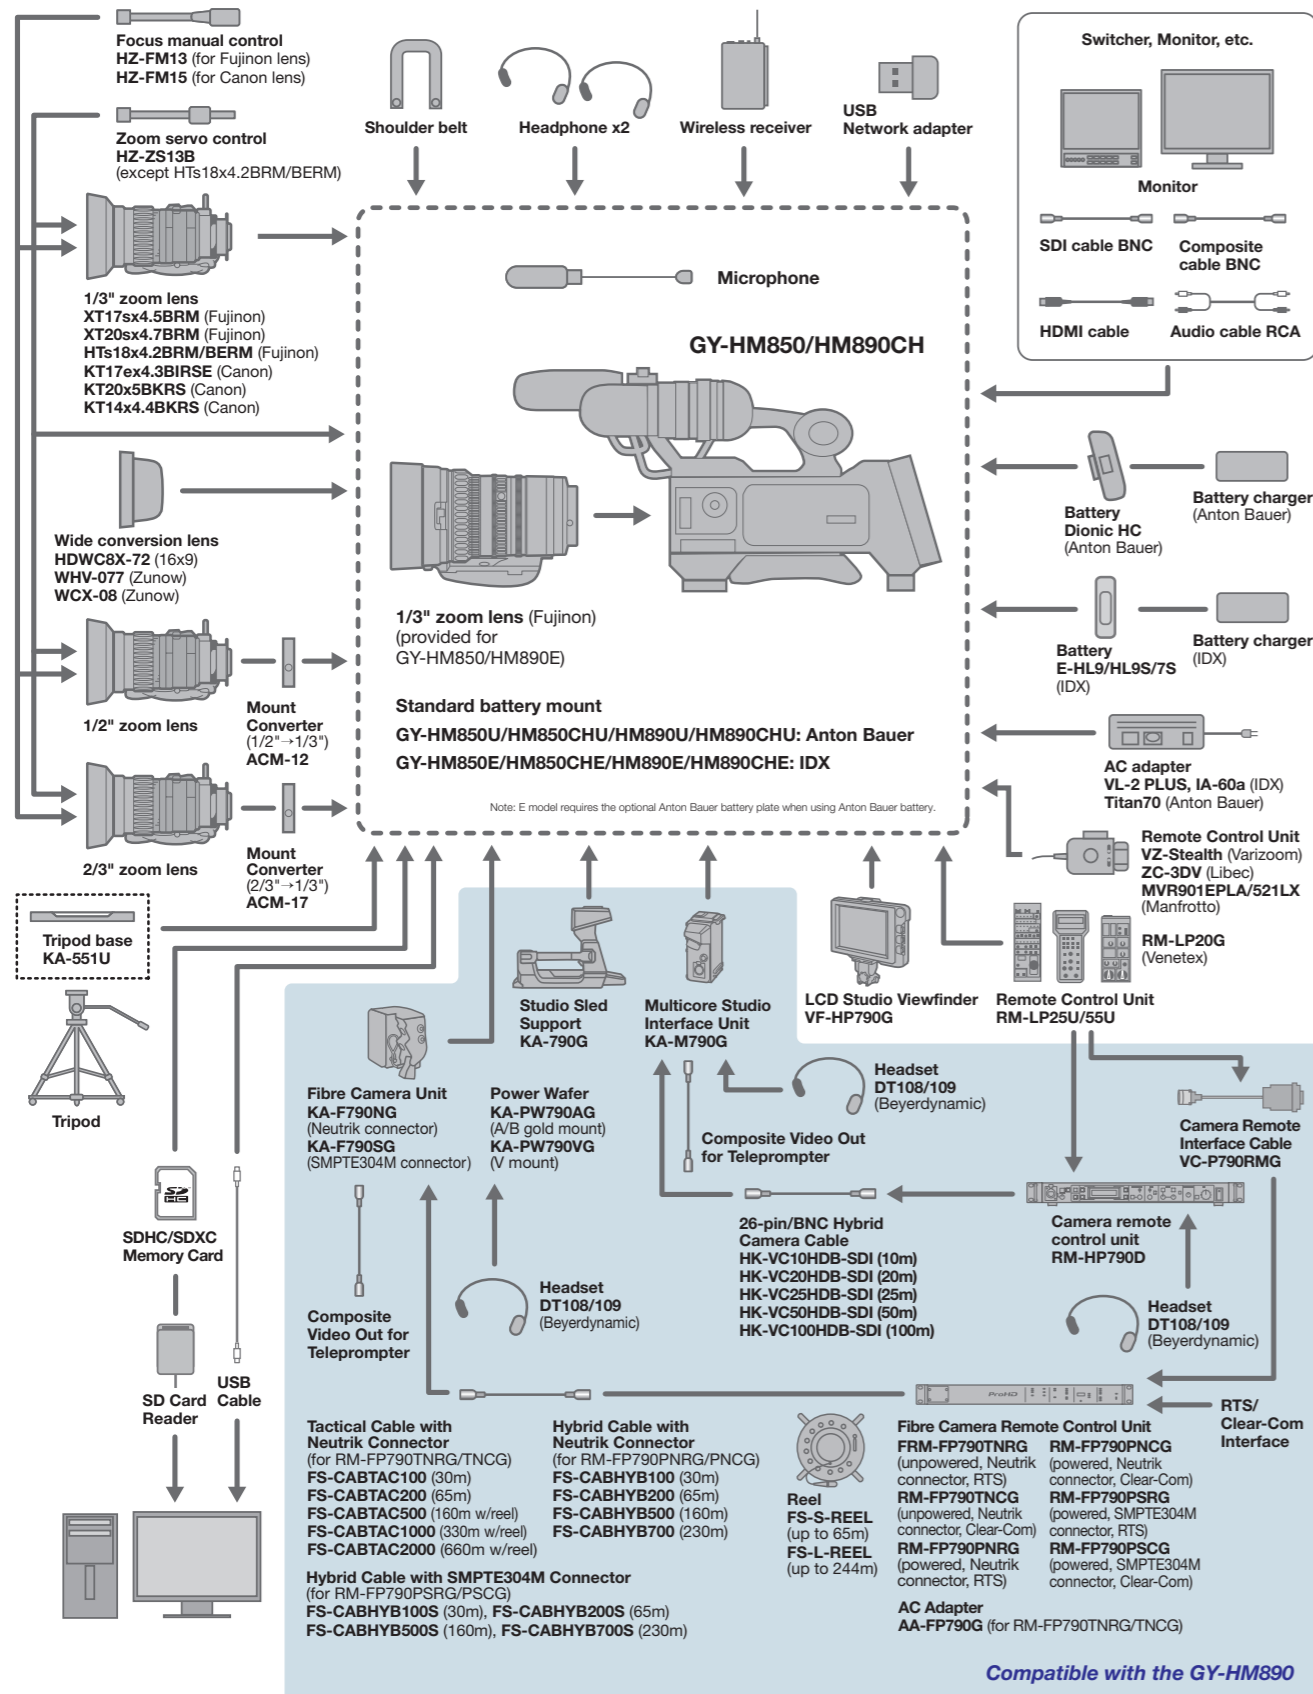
Focus manual control
HZ-FM13 (for Fujinon lens)
HZ-FM15 (for Canon lens)

Zoom servo control
HZ-ZS13B
(except HTs18x4.2BRM/BERM)

1/3" zoom lens
XT17sx4.5BRM (Fujinon)
XT20sx4.7BRM (Fujinon)
HTs18x4.2BRM/BERM (Fujinon)
KT17ex4.3BIRSE (Canon)
KT20x5BKRS (Canon)
KT14x4.4BKRS (Canon)

Wide conversion lens
HDWC8X-72 (16x9)
WHV-077 (Zunow)
WCX-08 (Zunow)

1/2" zoom lens

Mount Converter
(1/2"→1/3")
ACM-12

2/3" zoom lens

Mount Converter
(2/3"→1/3")
ACM-17

Tripod base
KA-551U

Tripod

Shoulder belt

Headphone x2

Wireless receiver

USB
Network adapter

Switcher, Monitor, etc.

Monitor

SDI cable BNC

Composite cable BNC

HDMI cable

Audio cable RCA

Microphone

GY-HM850/HM890CH

1/3" zoom lens (Fujinon)
(provided for
GY-HM850/HM890E)

Standard battery mount
GY-HM850U/HM850CHU/HM890U/HM890CHU: Anton Bauer
GY-HM850E/HM850CHE/HM890E/HM890CHE: IDX

Note: E model requires the optional Anton Bauer battery plate when using Anton Bauer battery.

Battery
Dionic HC
(Anton Bauer)

Battery charger
(Anton Bauer)

Battery
E-HL9/HL9S/7S
(IDX)

Battery charger
(IDX)

AC adapter
VL-2 PLUS, IA-60a (IDX)
Titan70 (Anton Bauer)

Remote Control Unit
VZ-Stealth (Varizoom)
ZC-3DV (Libec)
MVR901EPLA/521LX
(Manfrotto)

RM-LP20G
(Venetex)

LCD Studio Viewfinder
VF-HP790G

Remote Control Unit
RM-LP25U/55U

Studio Sled Support
KA-790G

Multicore Studio Interface Unit
KA-M790G

Headset
DT108/109
(Beyerdynamic)

Camera Remote Interface Cable
VC-P790RMG

Fibre Camera Unit
KA-F790NG
(Neutrik connector)
KA-F790SG
(SMPTE304M connector)

Power Wafer
KA-PW790AG
(A/B gold mount)
KA-PW790VG
(V mount)

Composite Video Out for Teleprompter

26-pin/BNC Hybrid Camera Cable
HK-VC10HDB-SDI (10m)
HK-VC20HDB-SDI (20m)
HK-VC25HDB-SDI (25m)
HK-VC50HDB-SDI (50m)
HK-VC100HDB-SDI (100m)

Camera remote control unit
RM-HP790D

Headset
DT108/109
(Beyerdynamic)

Composite Video Out for Teleprompter

Headset
DT108/109
(Beyerdynamic)

SDHC/SDXC
Memory Card

SD Card
Reader

USB
Cable

ProHD

RTS/
Clear-Com
Interface

Tactical Cable with Neutrik Connector
(for RM-FP790TNRG/TNCG)
FS-CABTAC100 (30m)
FS-CABTAC200 (65m)
FS-CABTAC500 (160m w/reel)
FS-CABTAC1000 (330m w/reel)
FS-CABTAC2000 (660m w/reel)

Hybrid Cable with Neutrik Connector
(for RM-FP790PNRG/PNCG)
FS-CABHYB100 (30m)
FS-CABHYB200 (65m)
FS-CABHYB500 (160m)
FS-CABHYB700 (230m)

Reel
FS-S-REEL
(up to 65m)
FS-L-REEL
(up to 244m)

Fibre Camera Remote Control Unit
FRM-FP790TNRG
(unpowered, Neutrik connector, RTS)
RM-FP790TNCG
(unpowered, Neutrik connector, Clear-Com)
RM-FP790PNRG
(powered, Neutrik connector, RTS)
RM-FP790PNCG
(powered, Neutrik connector, Clear-Com)
RM-FP790PSRG
(powered, SMPTE304M connector, RTS)
RM-FP790PSCG
(powered, SMPTE304M connector, Clear-Com)

Hybrid Cable with SMPTE304M Connector
(for RM-FP790PSRG/PSCG)
FS-CABHYB100S (30m), FS-CABHYB200S (65m)
FS-CABHYB500S (160m), FS-CABHYB700S (230m)

AC Adapter
AA-FP790G (for RM-FP790TNRG/TNCG)

Compatible with the GY-HM890